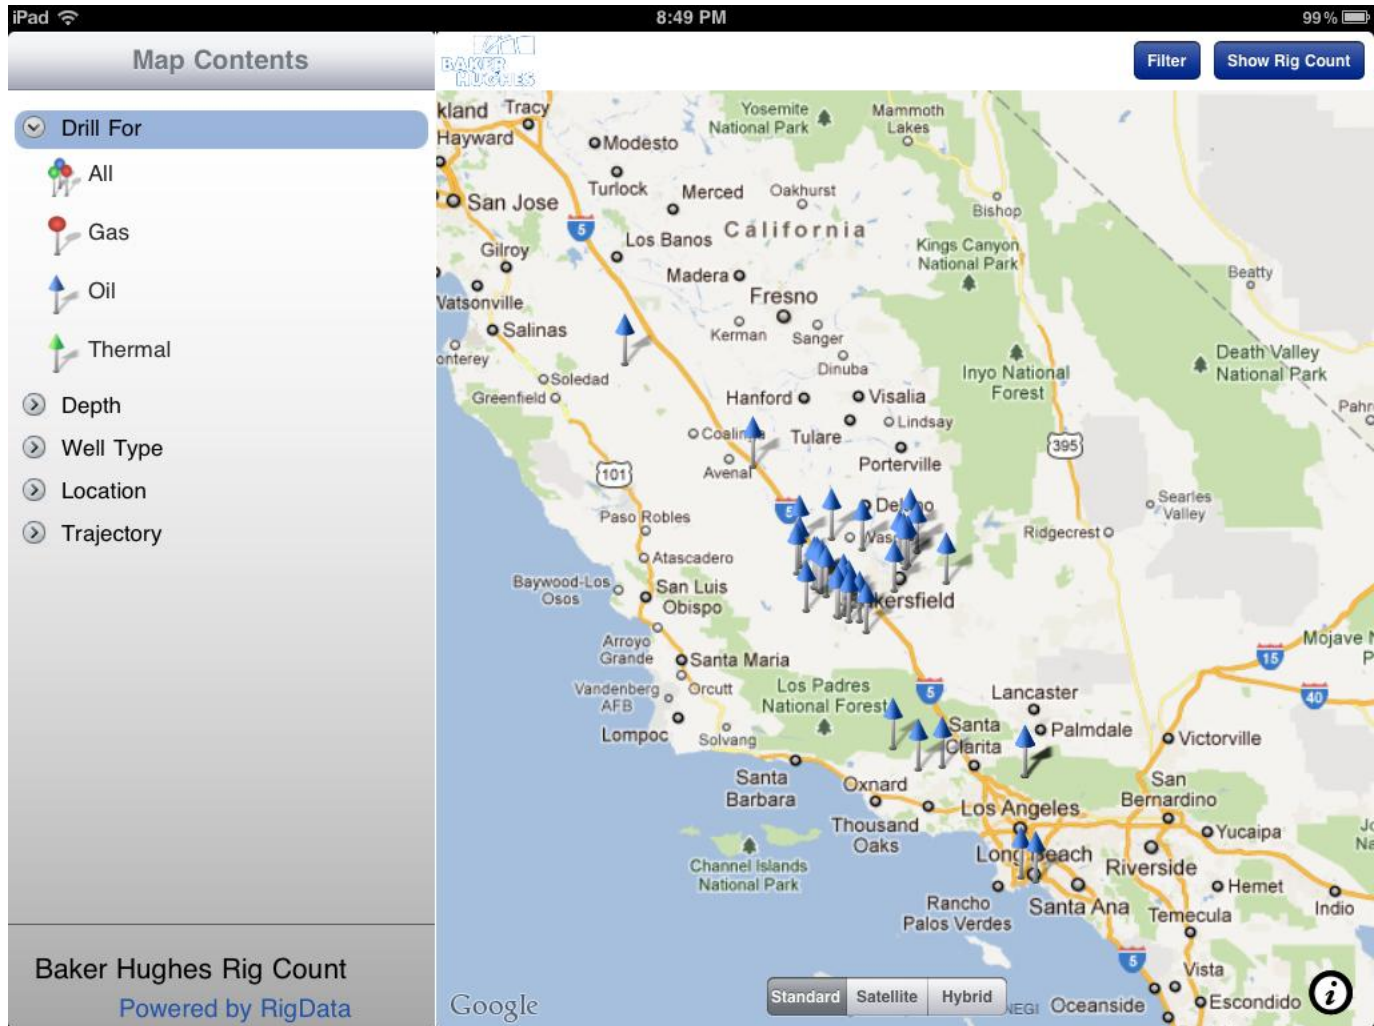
iPad 8:49 PM 99 %

Map Contents

BAKER HUGHES

Filter

Show Rig Count

Drill For

All

Gas

Oil

Thermal

Depth

Well Type

Location

Trajectory

Baker Hughes Rig Count

Powered by RigData

kland Tracy Hayward Modesto Yosemite National Park Mammoth Lakes San Jose Turlock Merced Oakhurst Bishop California Los Banos Gilroy Kings Canyon National Park Madera Beatty Fresno Vatsonville Salinas Kerman Sanger onterey Dinuba Inyo National Forest Death Valley National Park Soledad Greenfield Hanford Visalia Pahr Lindsay Coalinga Tulare Porterville 395 101 Avenal Searles Valley Paso Robles Delano Ridgecrest Wasco Atascadero Baywood-Los Osos San Luis Obispo Bakersfield Arroyo Grande Santa Maria Mojave Vandenberg AFB Orcutt Los Padres National Forest Lancaster Lompoc Solvang Santa Clarita Palmdale Victorville Santa Barbara Oxnard San Bernardino Los Angeles Thousand Oaks Yucaipa Channel Islands National Park Long Beach Riverside Hemet Rancho Palos Verdes Santa Ana Temecula Indio Vista Oceanside Escondido 5 15 40

Google

Standard Satellite Hybrid

INEGI